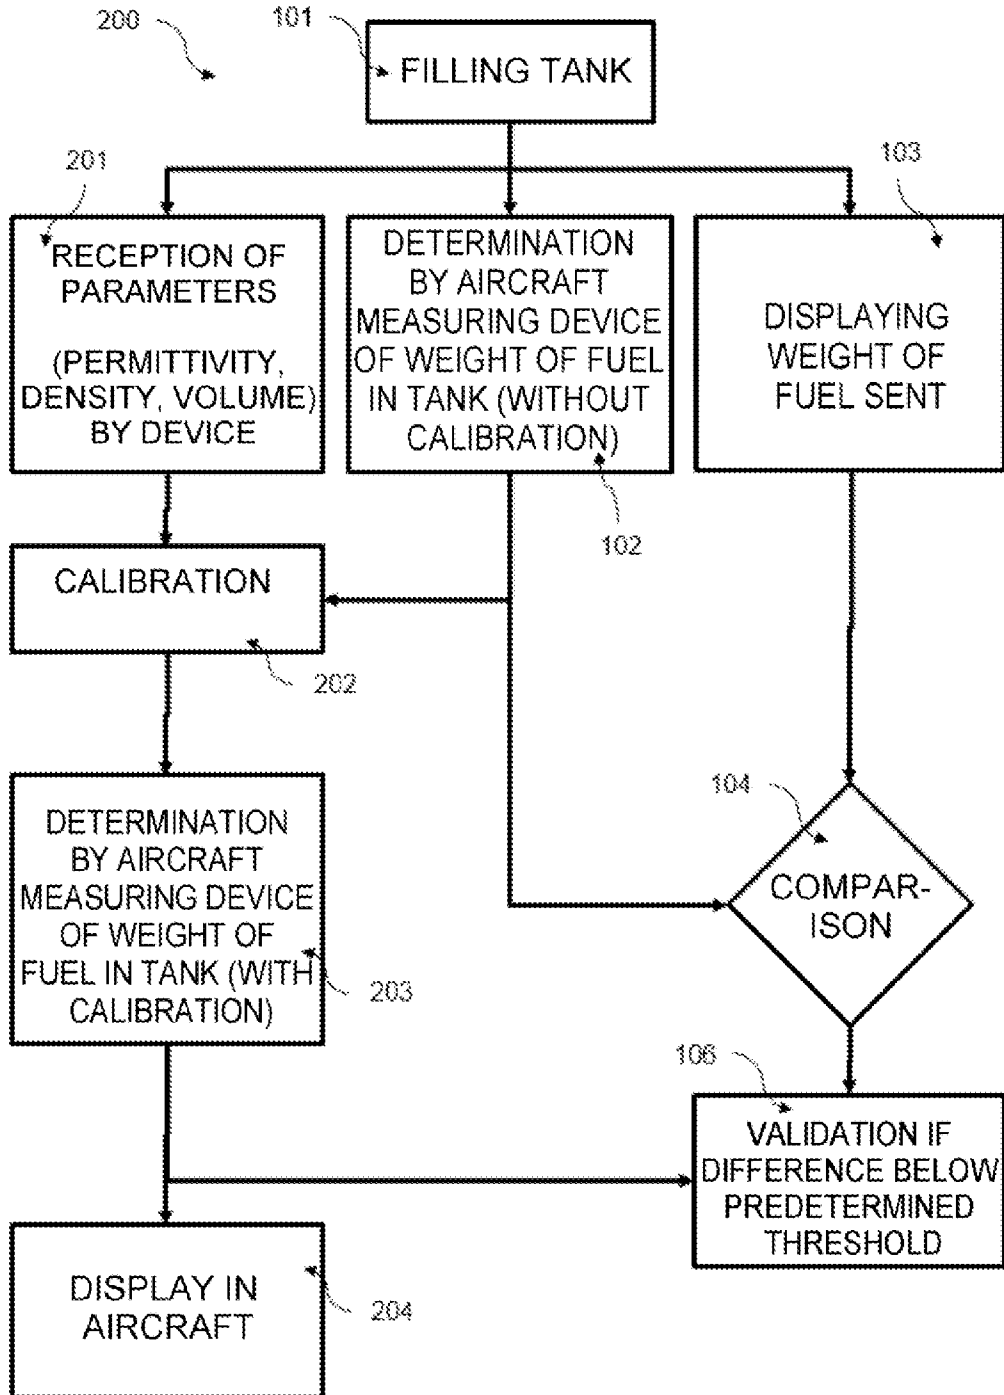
200

101

FILLING TANK

201

RECEPTION OF PARAMETERS

(PERMITTIVITY, DENSITY, VOLUME) BY DEVICE

DETERMINATION BY AIRCRAFT MEASURING DEVICE OF WEIGHT OF FUEL IN TANK (WITHOUT CALIBRATION)

103

DISPLAYING WEIGHT OF FUEL SENT

102

CALIBRATION

202

104

DETERMINATION BY AIRCRAFT MEASURING DEVICE OF WEIGHT OF FUEL IN TANK (WITH CALIBRATION)

203

COMPAR-ISON

106

VALIDATION IF DIFFERENCE BELOW PREDETERMINED THRESHOLD

DISPLAY IN AIRCRAFT

204